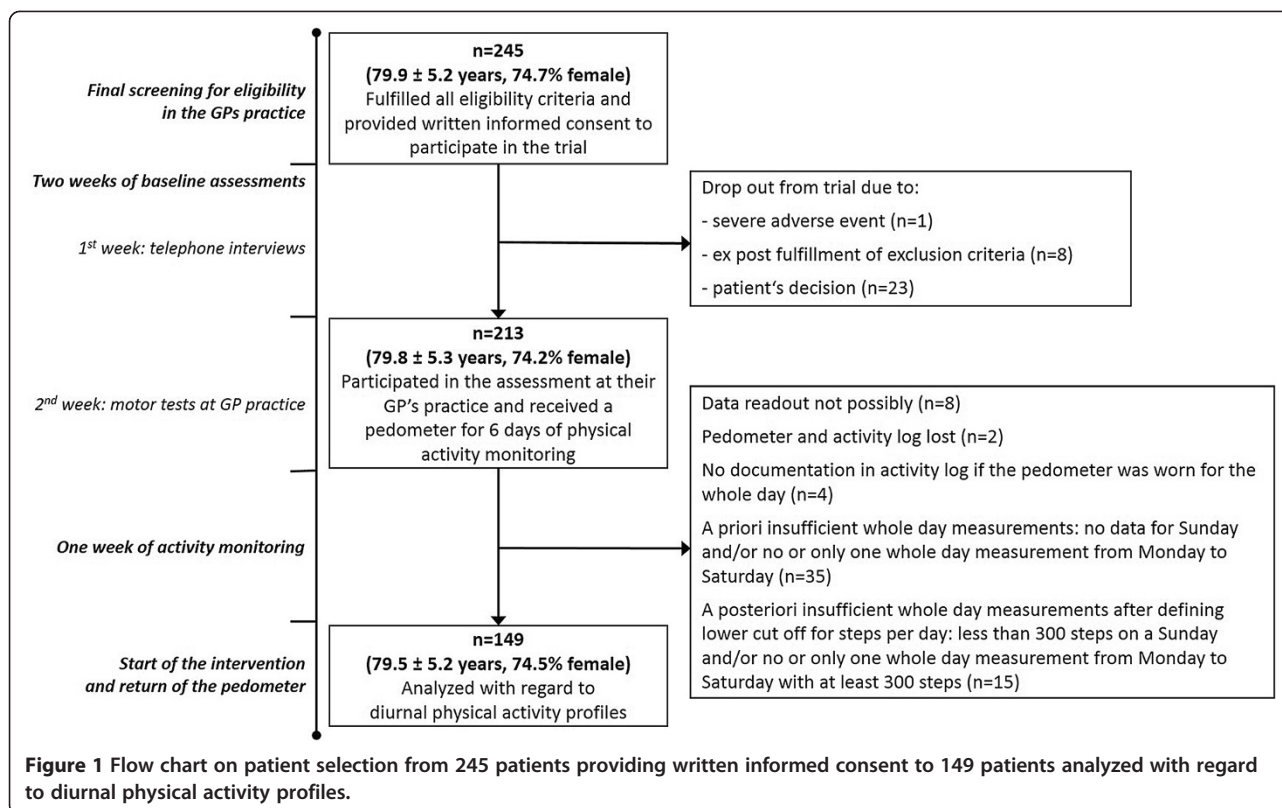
Final screening for eligibility in the GPs practice

n=245
(79.9 ± 5.2 years, 74.7% female)
Fulfilled all eligibility criteria and provided written informed consent to participate in the trial

Two weeks of baseline assessments

$1^{st}$ week: telephone interviews

Drop out from trial due to:
- severe adverse event (n=1)
- ex post fulfillment of exclusion criteria (n=8)
- patient's decision (n=23)

n=213
(79.8 ± 5.3 years, 74.2% female)
Participated in the assessment at their GP's practice and received a pedometer for 6 days of physical activity monitoring

$2^{nd}$ week: motor tests at GP practice

Data readout not possibly (n=8)

Pedometer and activity log lost (n=2)

No documentation in activity log if the pedometer was worn for the whole day (n=4)

One week of activity monitoring

A priori insufficient whole day measurements: no data for Sunday and/or no or only one whole day measurement from Monday to Saturday (n=35)

A posteriori insufficient whole day measurements after defining lower cut off for steps per day: less than 300 steps on a Sunday and/or no or only one whole day measurement from Monday to Saturday with at least 300 steps (n=15)

Start of the intervention and return of the pedometer

n=149
(79.5 ± 5.2 years, 74.5% female)
Analyzed with regard to diurnal physical activity profiles

Figure 1 Flow chart on patient selection from 245 patients providing written informed consent to 149 patients analyzed with regard to diurnal physical activity profiles.